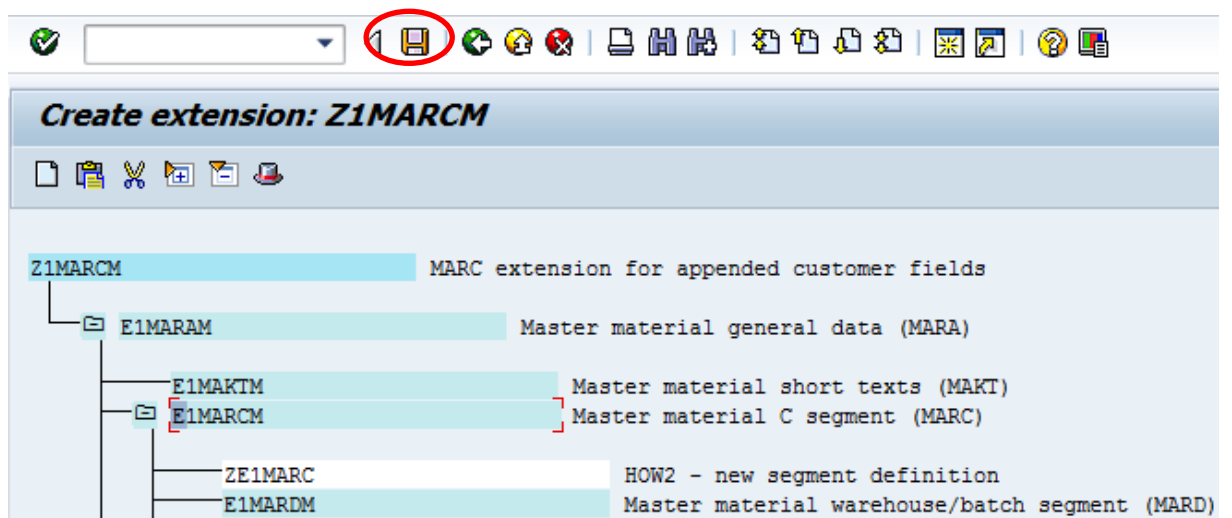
1

Create extension: Z1MARCM

Z1MARCM MARC extension for appended customer fields

E1MARAM Master material general data (MARA)

E1MAKTM Master material short texts (MAKT)

E1MARCM Master material C segment (MARC)

ZE1MARC HOW2 - new segment definition

E1MARDM Master material warehouse/batch segment (MARD)